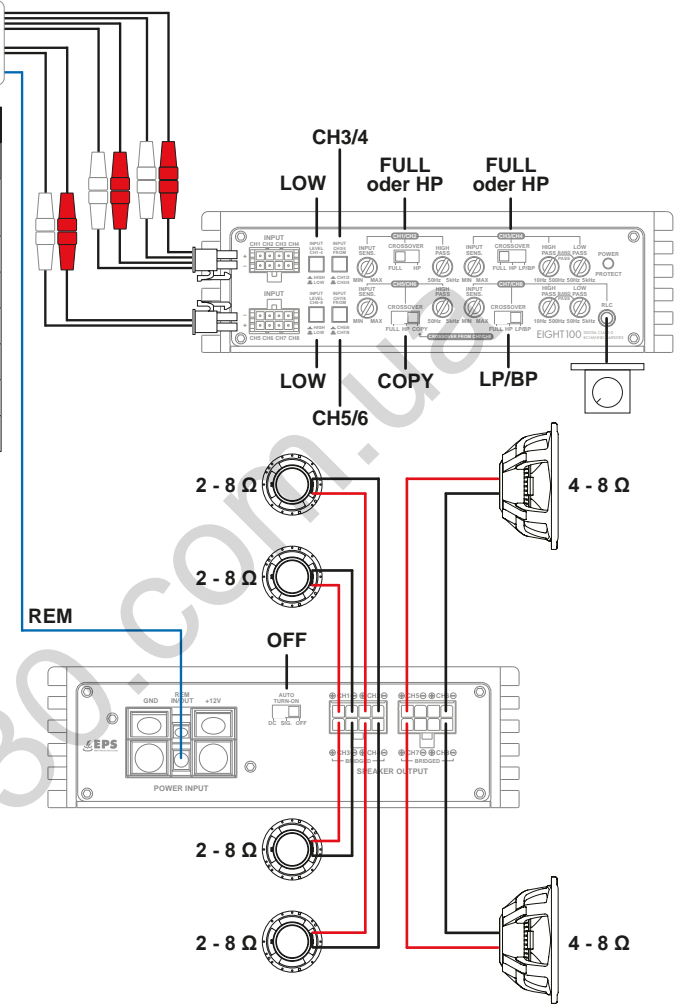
CH3/4

LOW

FULL oder HP

FULL oder HP

INPUT CH1 CH2 CH3 CH4

INPUT LEVEL CH1-4

INPUT CH3/4 FROM

HIGH LOW

CH1/2 CH5/6

INPUT SENS.

MIN MAX

CROSSOVER

FULL HP

HIGH PASS

50Hz 5kHz

CH1/CH2

CH3/CH4

INPUT SENS.

MIN MAX

CROSSOVER

FULL HP LP/BP

HIGH PASS

10Hz 500Hz

LOW PASS

50Hz 5kHz

POWER

PROTECT

INPUT

CH5 CH6 CH7 CH8

INPUT LEVEL CH5-8

INPUT CH5/6 FROM

HIGH LOW

CH5/6 CH7/8

CH5/CH6

INPUT SENS.

MIN MAX

CROSSOVER

FULL HP COPY

HIGH PASS

50Hz 5kHz

CROSSOVER FROM CH1/CH2

CH7/CH8

INPUT SENS.

MIN MAX

CROSSOVER

FULL HP LP/BP

HIGH PASS

10Hz 500Hz

LOW PASS

50Hz 5kHz

RLC

EIGHT100

LOW

COPY

LP/BP

CH5/6

2 - 8 Ω

4 - 8 Ω

2 - 8 Ω

REM

OFF

GND

REM IN/OUT

+12V

AUTO TURN-ON

DC SIG. OFF

EPS

POWER INPUT

CH1 CH2

CH5 CH6

CH3 CH4

BRIDGED

CH7 CH8

BRIDGED

SPEAKER OUTPUT

2 - 8 Ω

2 - 8 Ω

4 - 8 Ω